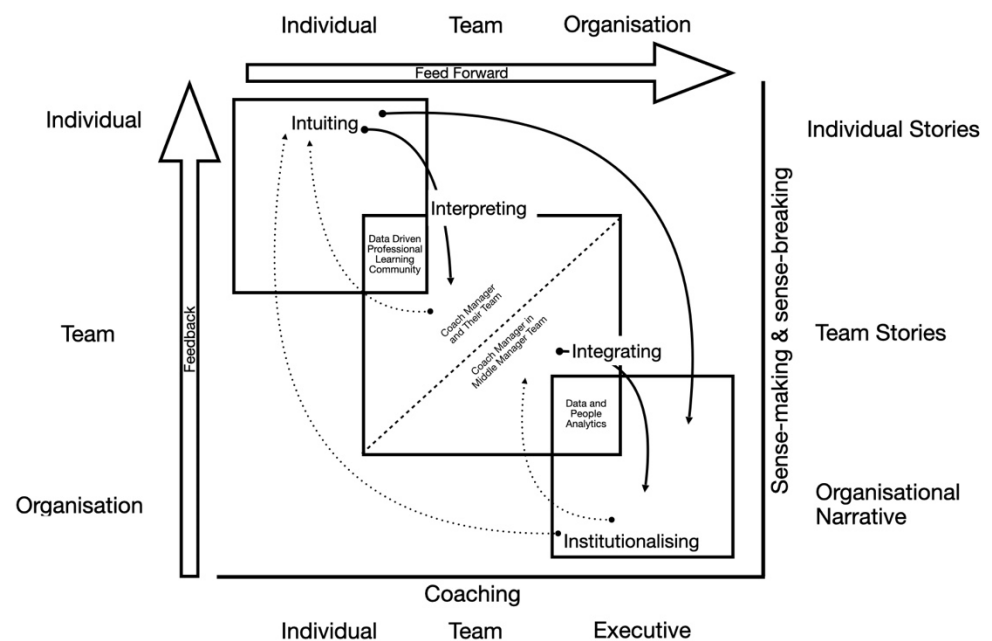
Individual Team Organisation

Feed Forward

Individual

Intuiting

Individual Stories

Interpreting

Data Driven Professional Learning Community

Feedback

Sense-making & sense-breaking

Team

Coach Manager and Their Team

Coach Manager in Middle Manager Team

Integrating

Team Stories

Data and People Analytics

Organisation

Organisational Narrative

Institutionalising

Coaching

Individual Team Executive